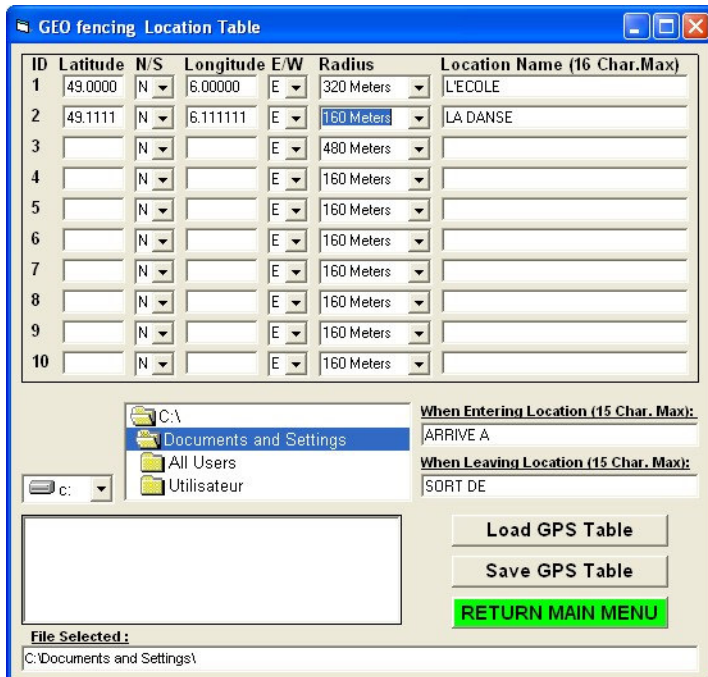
GEO fencing Location Table

| ID | Latitude | N/S | Longitude | E/W | Radius | Location Name (16 Char.Max) |
|---|---|---|---|---|---|---|
| 1 | 49.0000 | N | 6.00000 | E | 320 Meters | L'ECOLE |
| 2 | 49.1111 | N | 6.111111 | E | 160 Meters | LA DANSE |
| 3 | | N | | E | 480 Meters | |
| 4 | | N | | E | 160 Meters | |
| 5 | | N | | E | 160 Meters | |
| 6 | | N | | E | 160 Meters | |
| 7 | | N | | E | 160 Meters | |
| 8 | | N | | E | 160 Meters | |
| 9 | | N | | E | 160 Meters | |
| 10 | | N | | E | 160 Meters | |

C:\
Documents and Settings
All Users
Utilisateur

c:

When Entering Location (15 Char. Max):
ARRIVE A
When Leaving Location (15 Char. Max):
SORT DE

Load GPS Table
Save GPS Table
RETURN MAIN MENU

File Selected :
C:\Documents and Settings\